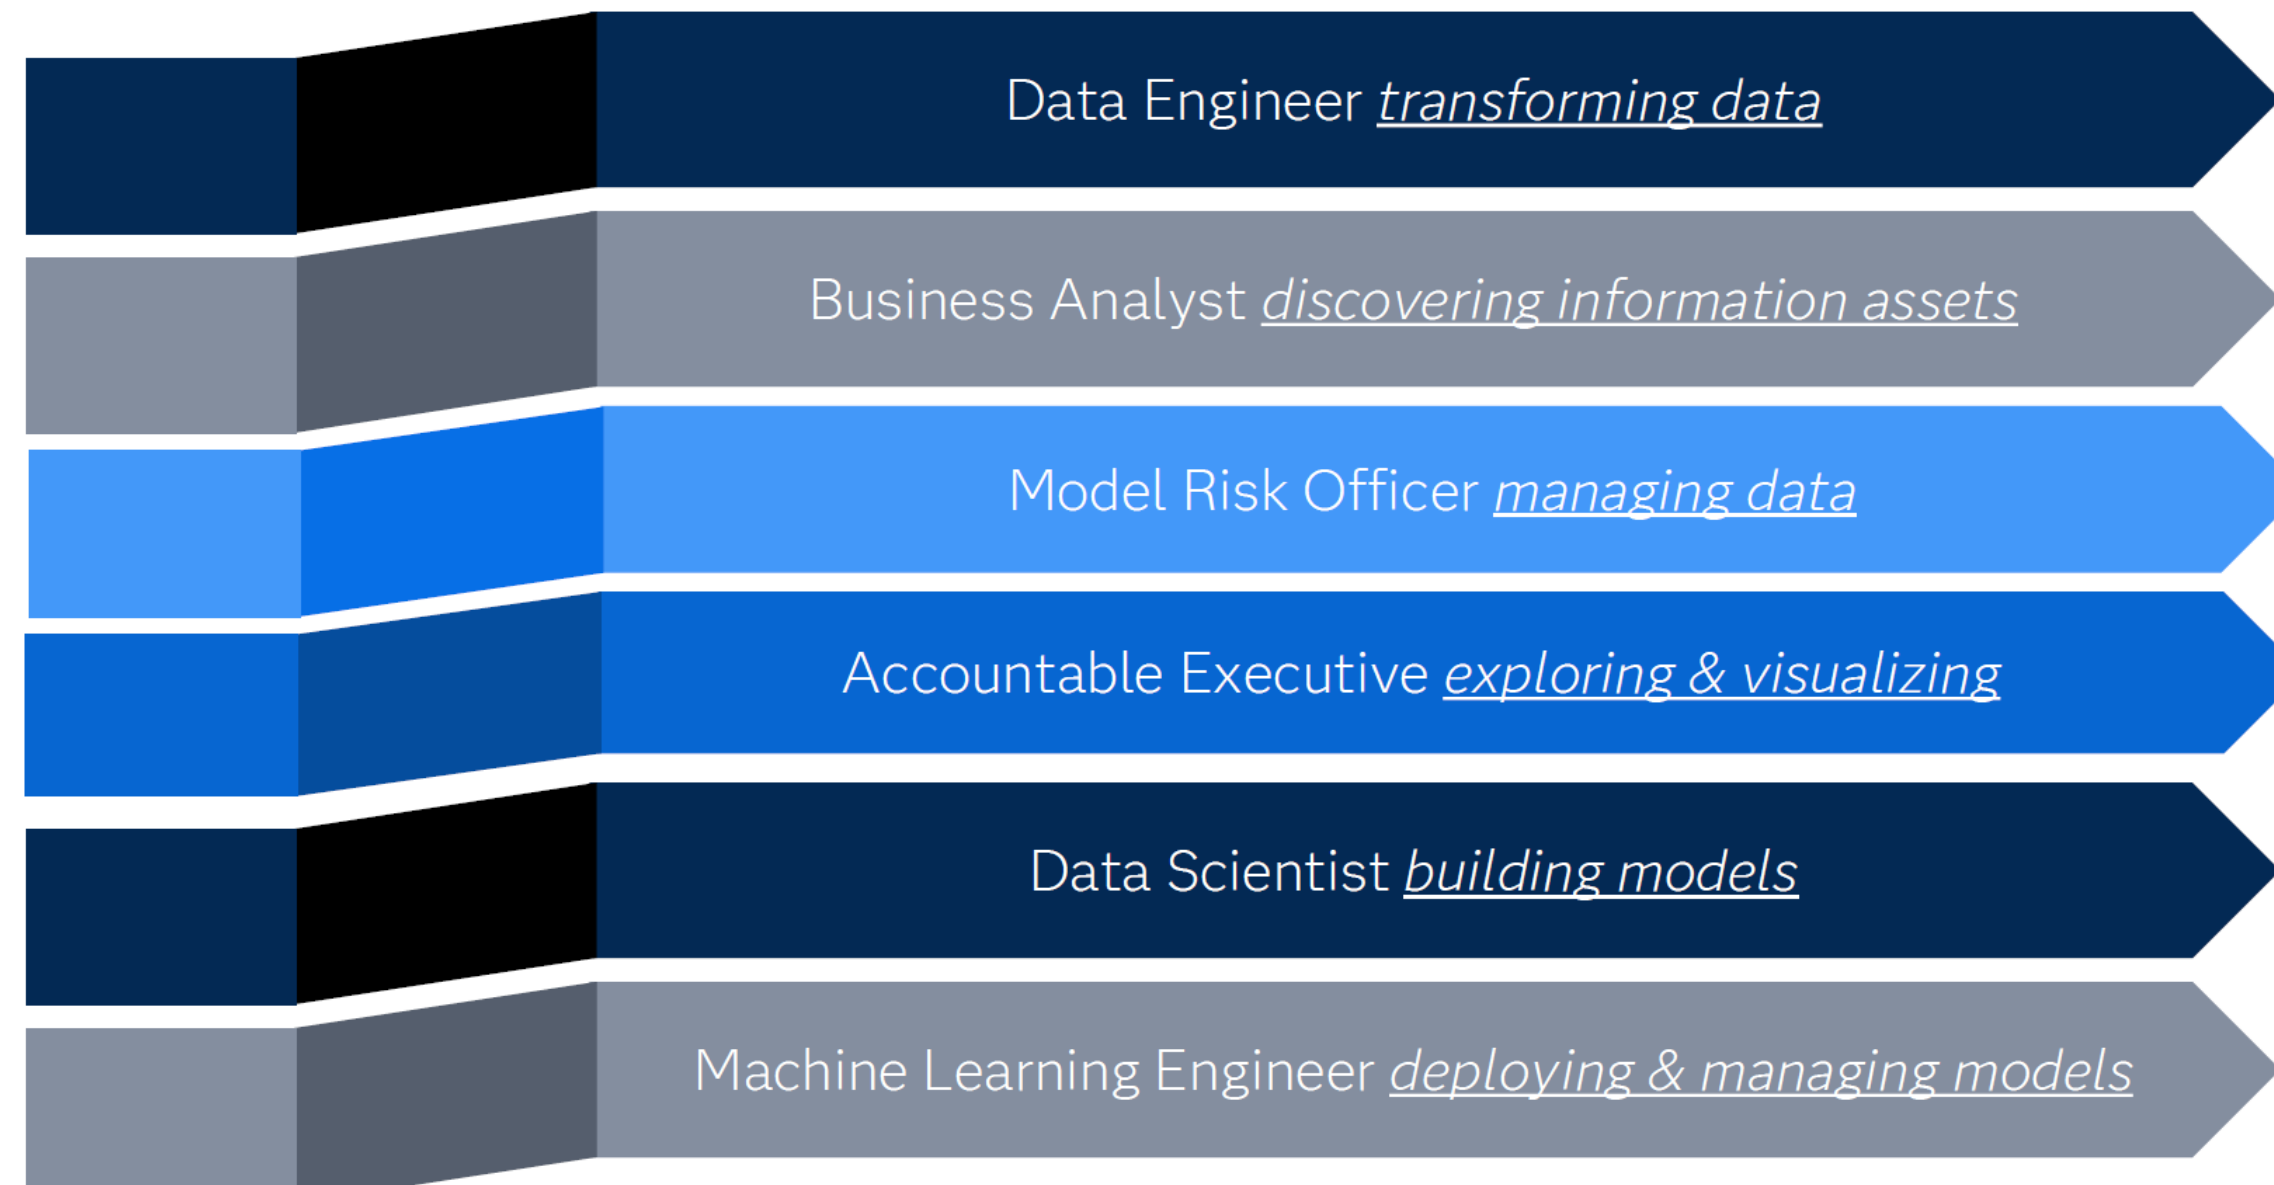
Data Engineer transforming data

Business Analyst discovering information assets

Model Risk Officer managing data

Accountable Executive exploring & visualizing

Data Scientist building models

Machine Learning Engineer deploying & managing models